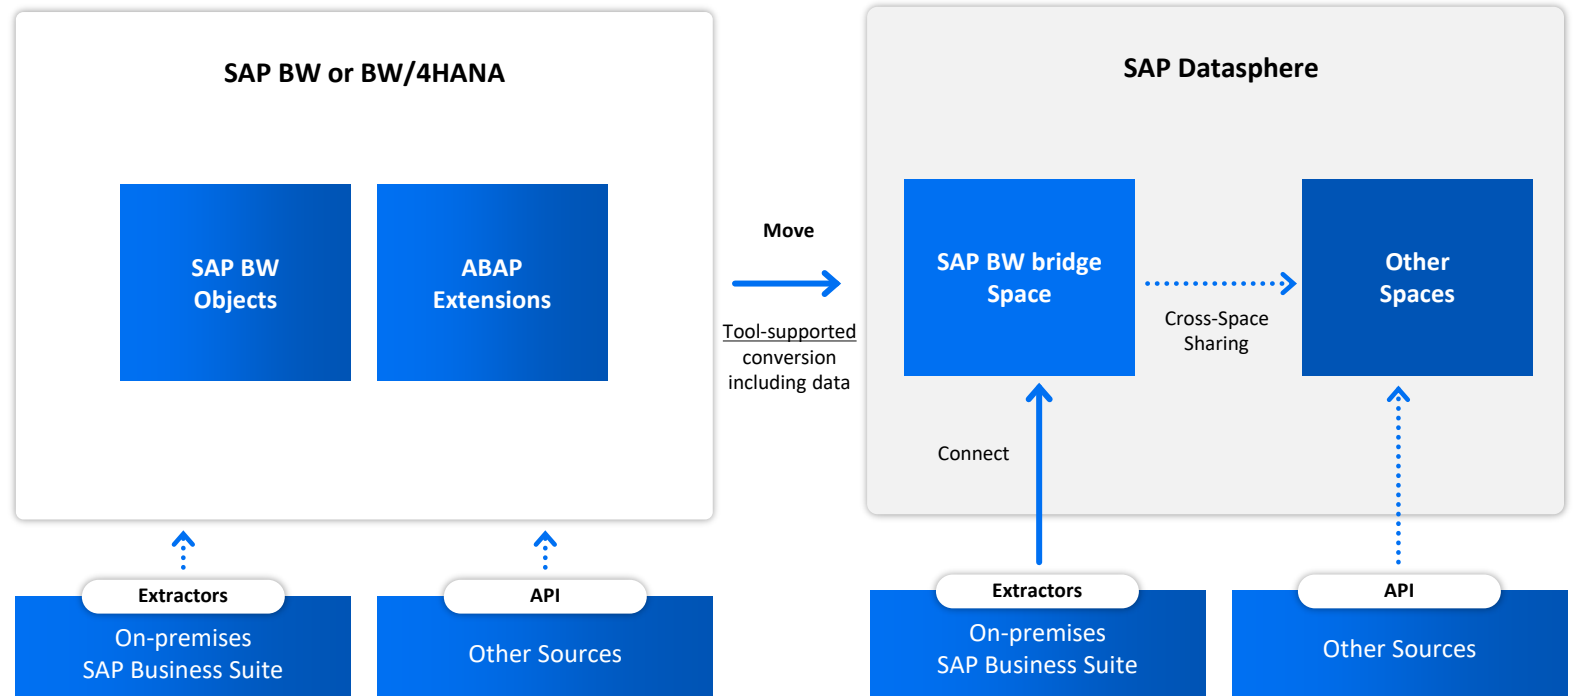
SAP BW or BW/4HANA

SAP BW Objects

ABAP Extensions

Move

Tool-supported conversion including data

SAP Datasphere

SAP BW bridge Space

Cross-Space Sharing

Other Spaces

Connect

Extractors

On-premises SAP Business Suite

API

Other Sources

Extractors

On-premises SAP Business Suite

API

Other Sources